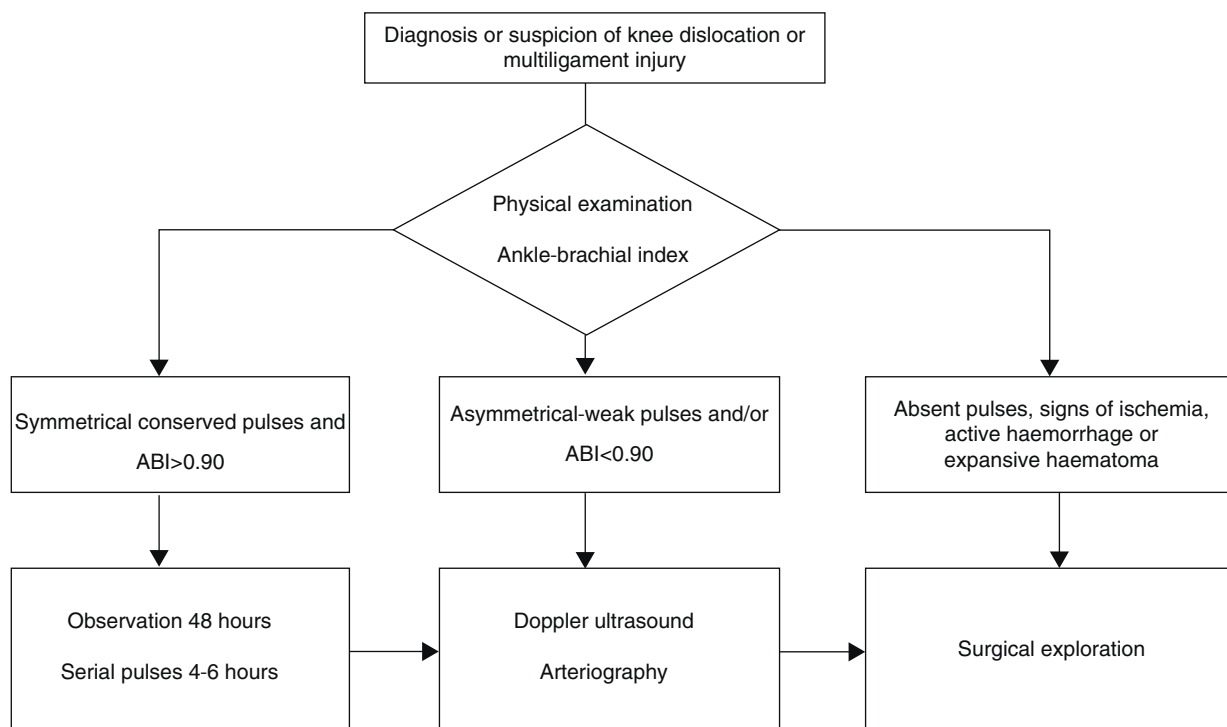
Diagnosis or suspicion of knee dislocation or multiligament injury

Physical examination

Ankle-brachial index

Symmetrical conserved pulses and

ABI>0.90

Asymmetrical-weak pulses and/or

ABI<0.90

Absent pulses, signs of ischemia, active haemorrhage or expansive haematoma

Observation 48 hours

Serial pulses 4-6 hours

Doppler ultrasound

Arteriography

Surgical exploration